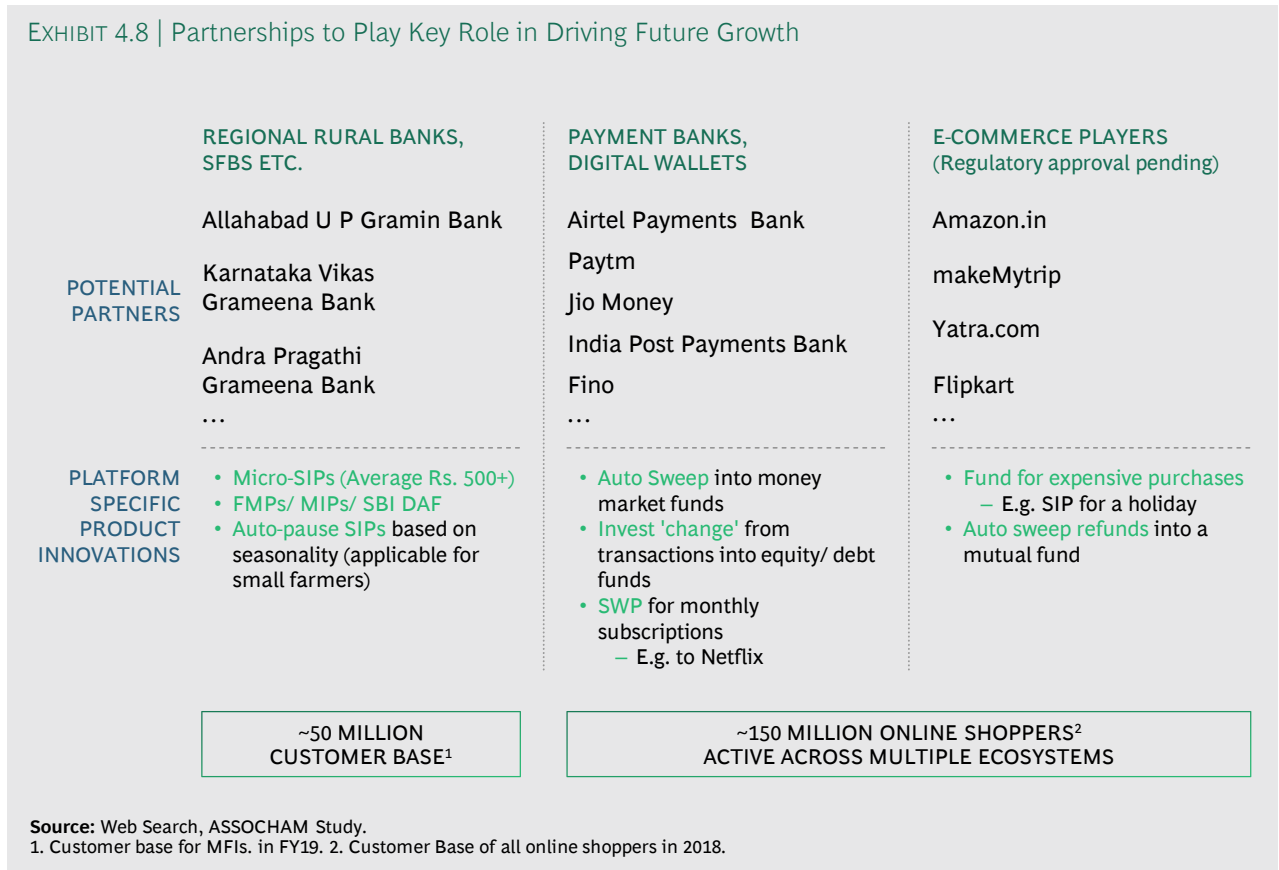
EXHIBIT 4.8 | Partnerships to Play Key Role in Driving Future Growth

| | REGIONAL RURAL BANKS, SFBS ETC. | PAYMENT BANKS, DIGITAL WALLETS | E-COMMERCE PLAYERS (Regulatory approval pending) |
|---|---|---|---|
| POTENTIAL PARTNERS | Allahabad U P Gramin Bank<br>Karnataka Vikas Grameena Bank<br>Andra Pragathi Grameena Bank<br>… | Airtel Payments Bank<br>Paytm<br>Jio Money<br>India Post Payments Bank<br>Fino<br>… | Amazon.in<br>makeMytrip<br>Yatra.com<br>Flipkart<br>… |
| PLATFORM SPECIFIC PRODUCT INNOVATIONS | • Micro-SIPs (Average Rs. 500+)<br>• FMPs/ MIPs/ SBI DAF<br>• Auto-pause SIPs based on seasonality (applicable for small farmers) | • Auto Sweep into money market funds<br>• Invest 'change' from transactions into equity/ debt funds<br>• SWP for monthly subscriptions<br>– E.g. to Netflix | • Fund for expensive purchases<br>– E.g. SIP for a holiday<br>• Auto sweep refunds into a mutual fund |

~50 MILLION CUSTOMER BASE$^1$

~150 MILLION ONLINE SHOPPERS$^2$ ACTIVE ACROSS MULTIPLE ECOSYSTEMS

Source: Web Search, ASSOCHAM Study.
1. Customer base for MFIs. in FY19. 2. Customer Base of all online shoppers in 2018.